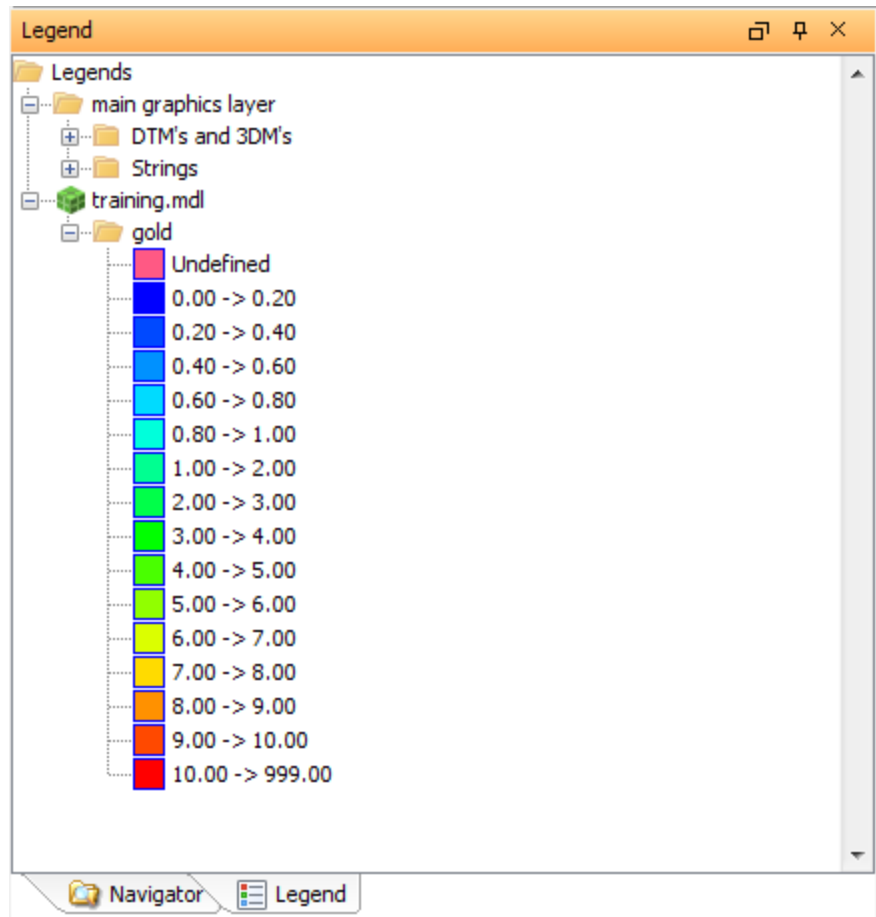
Legend

Legends
main graphics layer
DTM's and 3DM's
Strings
training.mdl
gold
Undefined
0.00 -> 0.20
0.20 -> 0.40
0.40 -> 0.60
0.60 -> 0.80
0.80 -> 1.00
1.00 -> 2.00
2.00 -> 3.00
3.00 -> 4.00
4.00 -> 5.00
5.00 -> 6.00
6.00 -> 7.00
7.00 -> 8.00
8.00 -> 9.00
9.00 -> 10.00
10.00 -> 999.00

Navigator
Legend